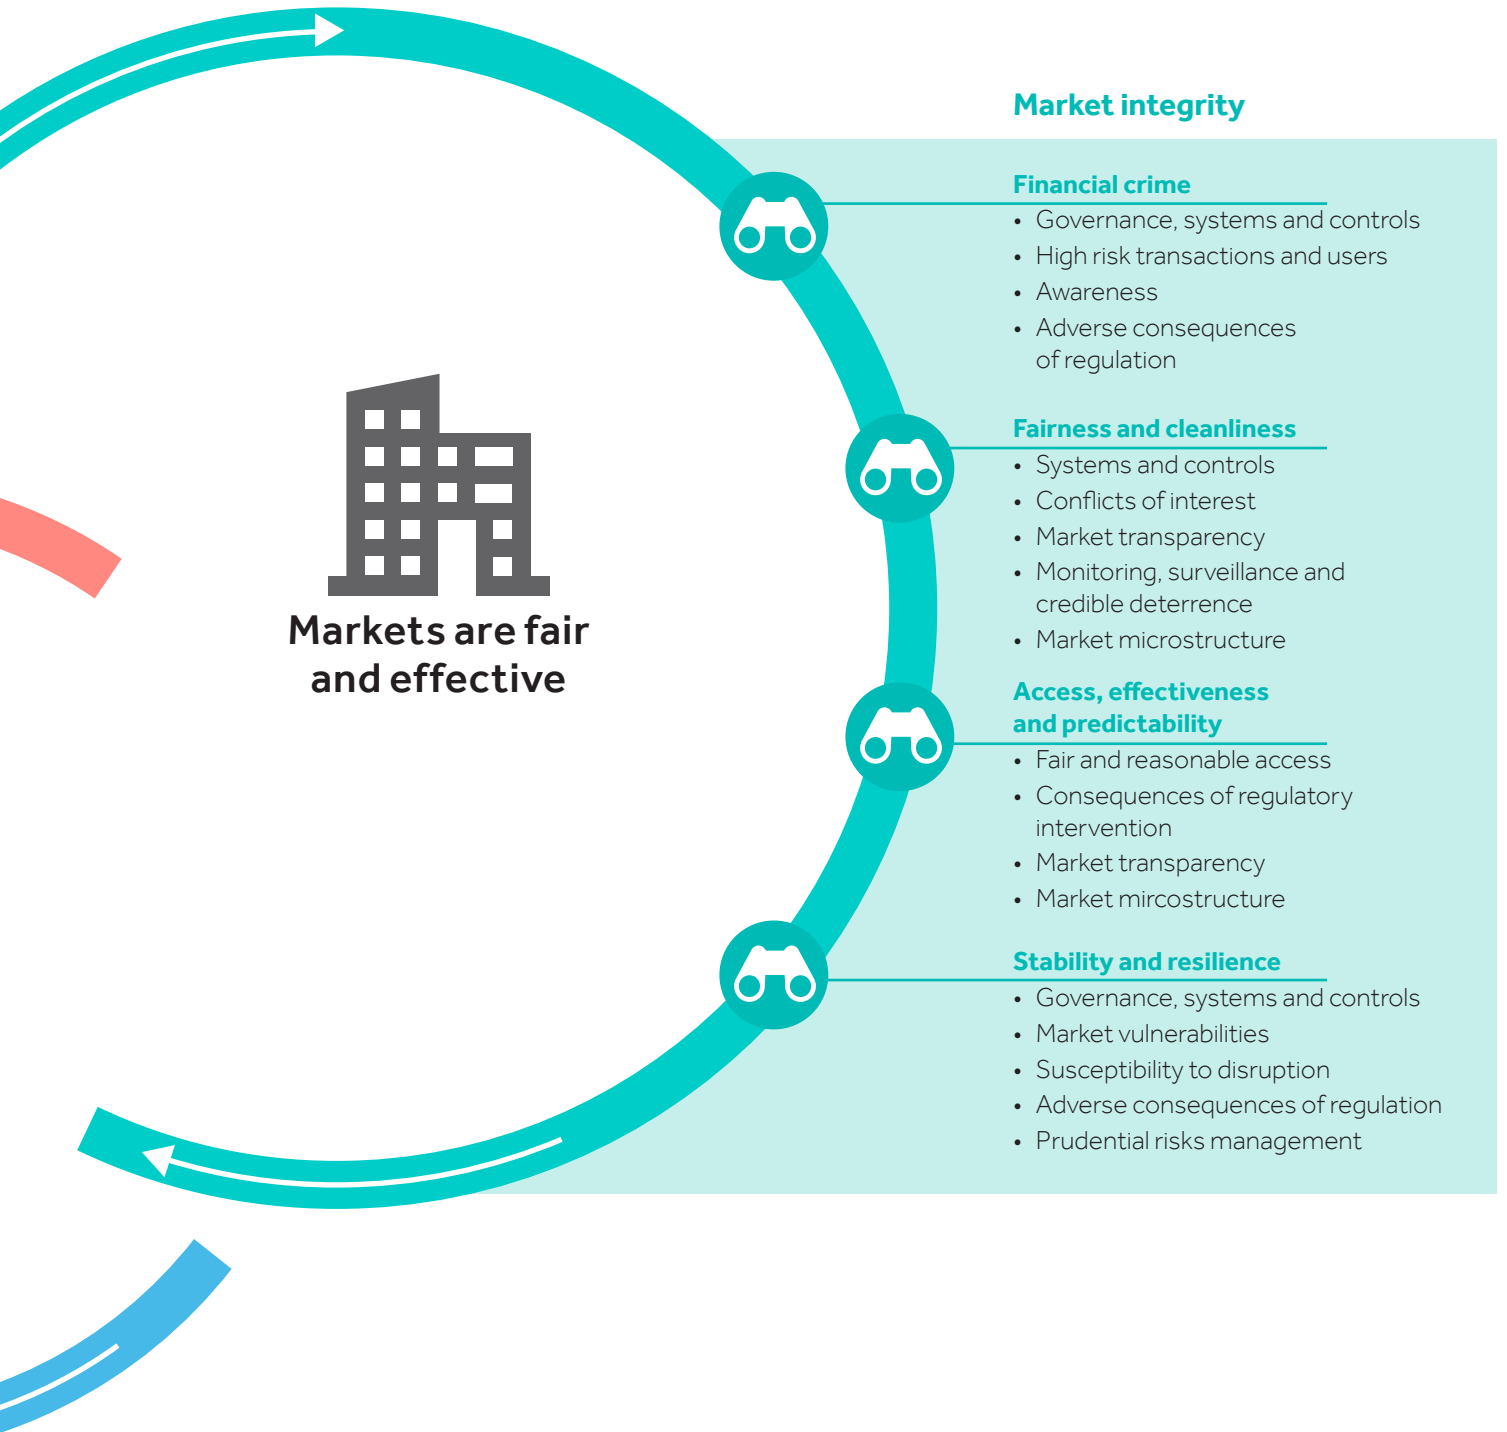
Markets are fair and effective

Market integrity

Financial crime
• Governance, systems and controls
• High risk transactions and users
• Awareness
• Adverse consequences of regulation

Fairness and cleanliness
• Systems and controls
• Conflicts of interest
• Market transparency
• Monitoring, surveillance and credible deterrence
• Market microstructure

Access, effectiveness and predictability
• Fair and reasonable access
• Consequences of regulatory intervention
• Market transparency
• Market mircostructure

Stability and resilience
• Governance, systems and controls
• Market vulnerabilities
• Susceptibility to disruption
• Adverse consequences of regulation
• Prudential risks management